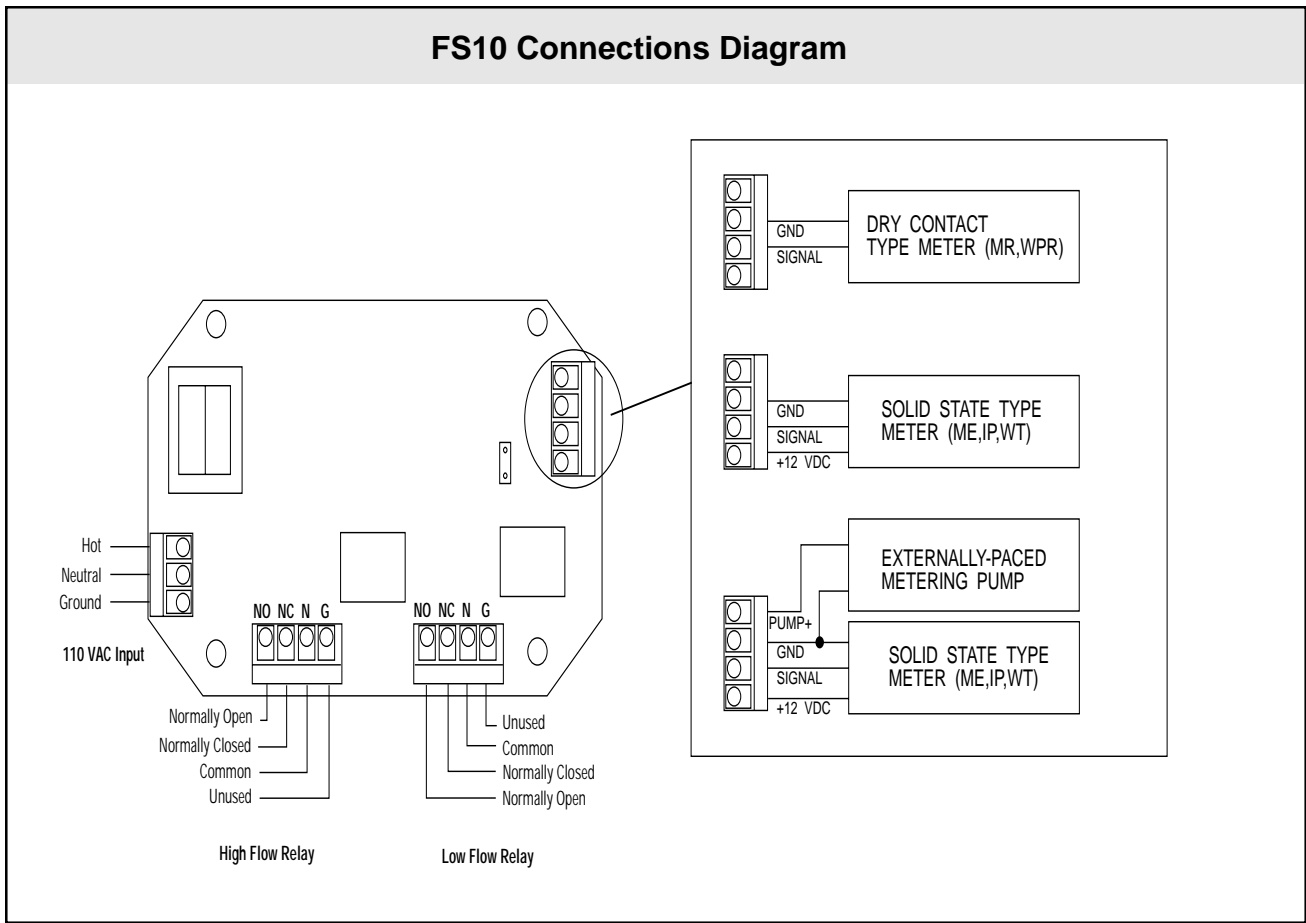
FS10 Connections Diagram

GND
SIGNAL
DRY CONTACT TYPE METER (MR,WPR)

GND
SIGNAL
+12 VDC
SOLID STATE TYPE METER (ME,IP,WT)

EXTERNALLY-PACED METERING PUMP

PUMP+
GND
SIGNAL
+12 VDC
SOLID STATE TYPE METER (ME,IP,WT)

Hot
Neutral
Ground
110 VAC Input

NO NC N G
Normally Open
Normally Closed
Common
Unused
High Flow Relay

NO NC N G
Unused
Common
Normally Closed
Normally Open
Low Flow Relay